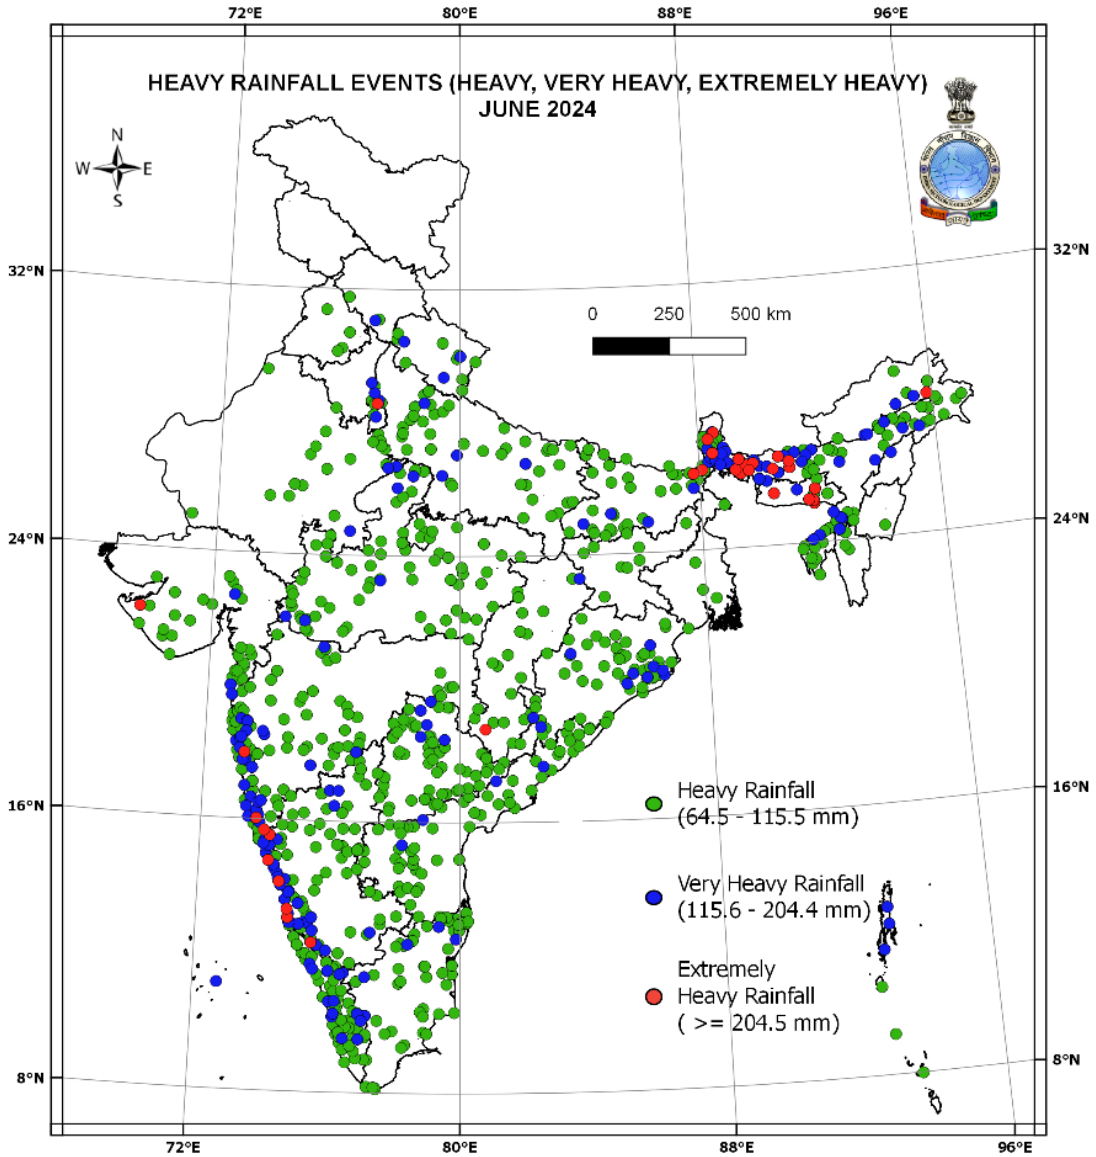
72°E 80°E 88°E 96°E

HEAVY RAINFALL EVENTS (HEAVY, VERY HEAVY, EXTREMELY HEAVY)
JUNE 2024

N
W E
S

32°N
24°N
16°N
8°N

0 250 500 km

Heavy Rainfall
(64.5 - 115.5 mm)

Very Heavy Rainfall
(115.6 - 204.4 mm)

Extremely
Heavy Rainfall
( >= 204.5 mm)

32°N
24°N
16°N
8°N

72°E 80°E 88°E 96°E